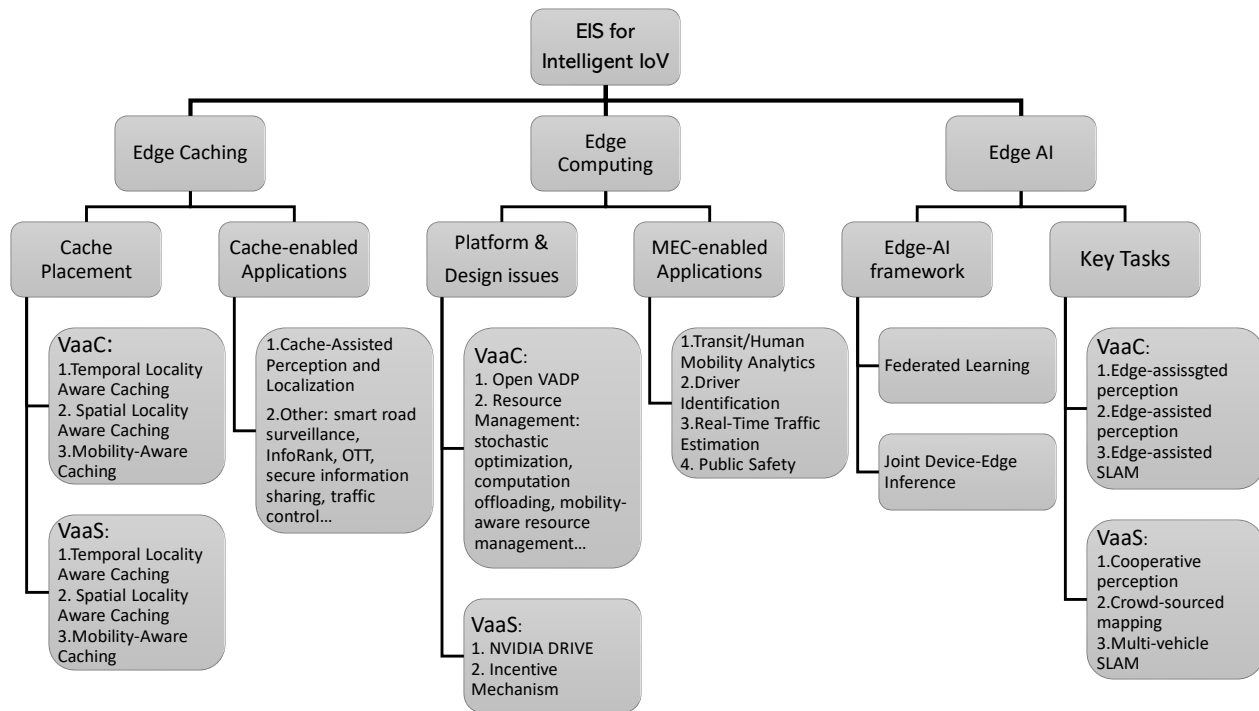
EIS for Intelligent IoV

Edge Caching

Edge Computing

Edge AI

Cache Placement

Cache-enabled Applications

Platform & Design issues

MEC-enabled Applications

Edge-AI framework

Key Tasks

VaaC:
1.Temporal Locality Aware Caching
2. Spatial Locality Aware Caching
3.Mobility-Aware Caching

VaaS:
1.Temporal Locality Aware Caching
2. Spatial Locality Aware Caching
3.Mobility-Aware Caching

1.Cache-Assisted Perception and Localization
2.Other: smart road surveillance, InfoRank, OTT, secure information sharing, traffic control…

VaaC:
1. Open VADP
2. Resource Management: stochastic optimization, computation offloading, mobility-aware resource management…

VaaS:
1. NVIDIA DRIVE
2. Incentive Mechanism

1.Transit/Human Mobility Analytics
2.Driver Identification
3.Real-Time Traffic Estimation
4. Public Safety

Federated Learning

Joint Device-Edge Inference

VaaC:
1.Edge-assissgted perception
2.Edge-assisted perception
3.Edge-assisted SLAM

VaaS:
1.Cooperative perception
2.Crowd-sourced mapping
3.Multi-vehicle SLAM